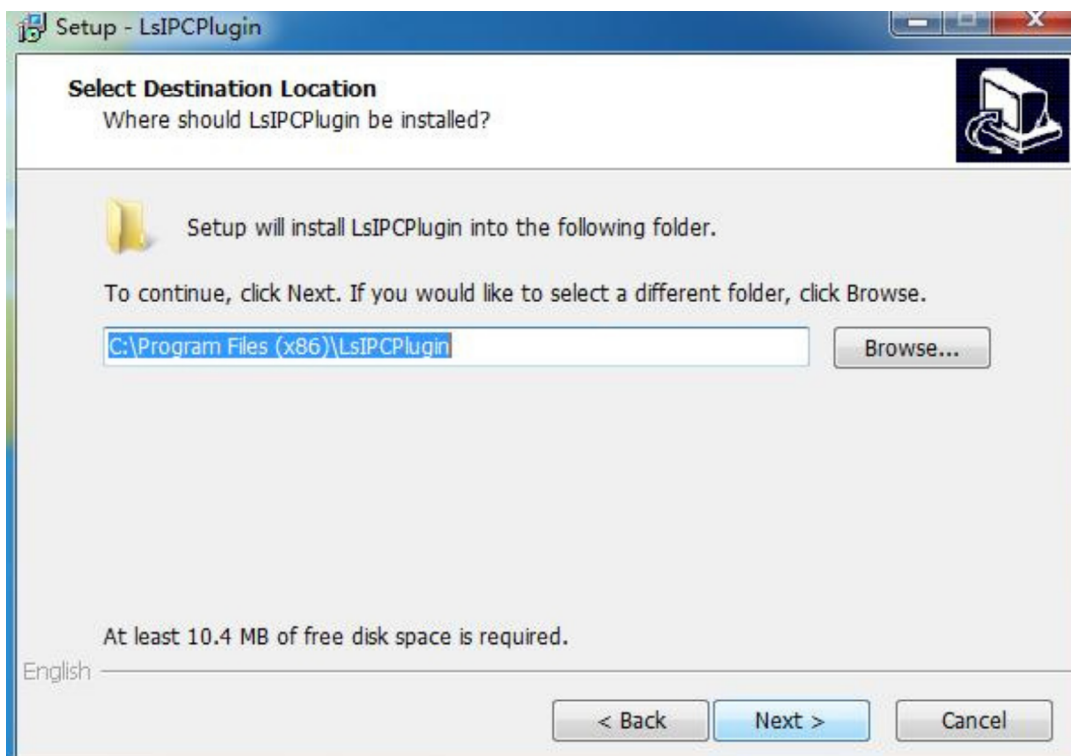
Setup - LsIPCPlugin

Select Destination Location
Where should LsIPCPlugin be installed?

Setup will install LsIPCPlugin into the following folder.

To continue, click Next. If you would like to select a different folder, click Browse.

C:\Program Files (x86)\LsIPCPlugin

Browse...

At least 10.4 MB of free disk space is required.

English

< Back

Next >

Cancel